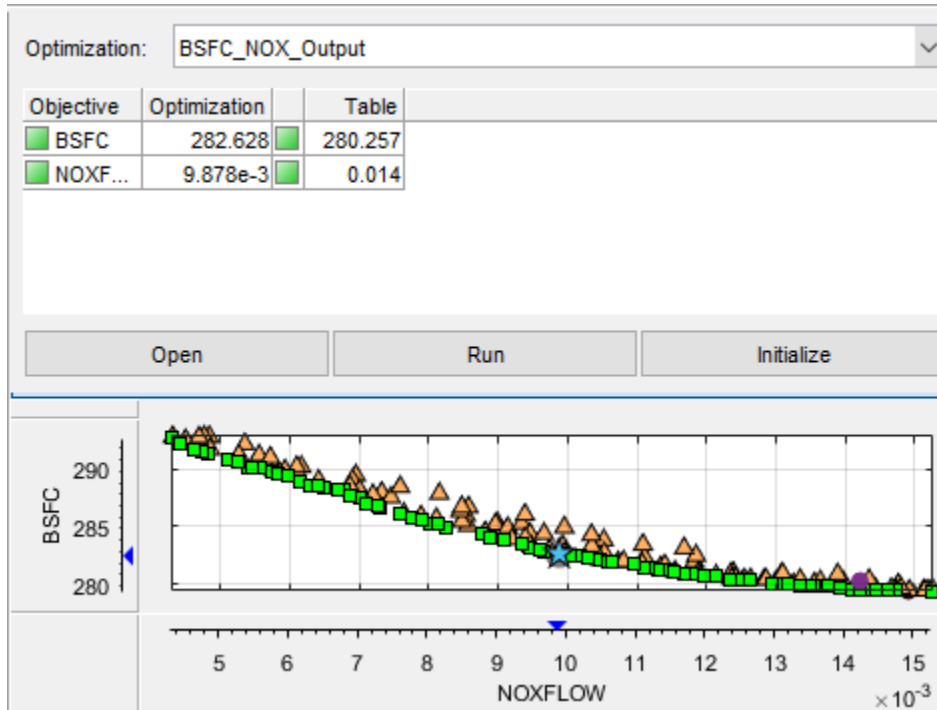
Optimization: BSFC_NOX_Output

| Objective | Optimization | | Table |
|---|---|---|---|
| BSFC | 282.628 | | 280.257 |
| NOXF... | 9.878e-3 | | 0.014 |

Open Run Initialize

BSFC
290
285
280

5 6 7 8 9 10 11 12 13 14 15
NOXFLOW
$\times 10^{-3}$